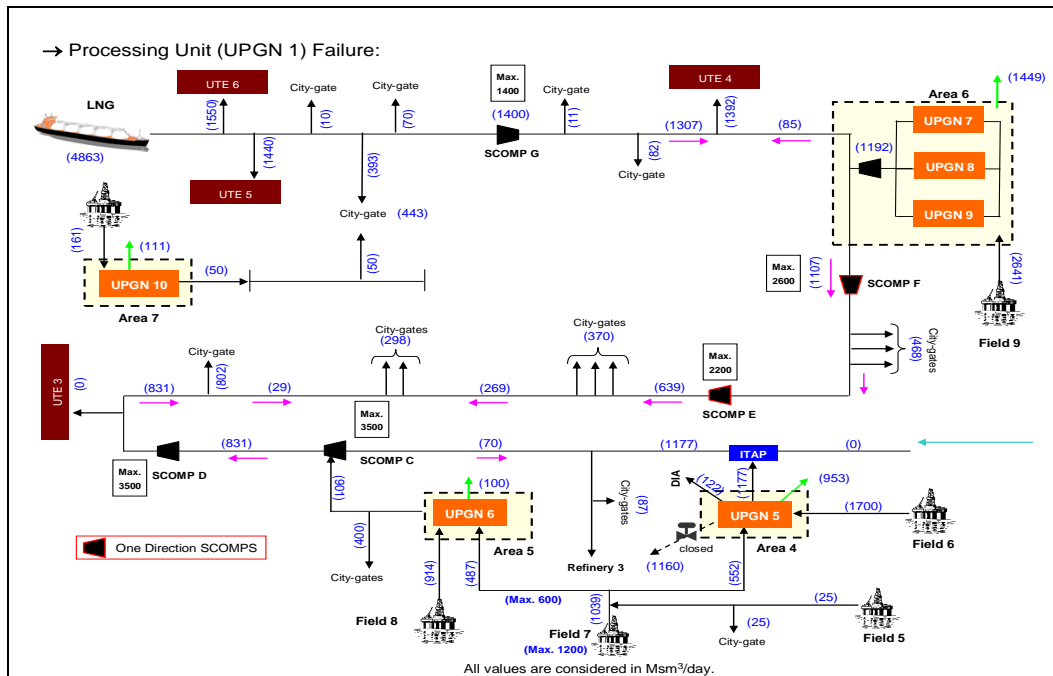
→ Processing Unit (UPGN 1) Failure:

LNG
(4863)
UTE 6
(1550)
(1440)
UTE 5
City-gate
(10)
City-gate
(70)
(393)
City-gate (443)
Max. 1400
(1400)
SCOMP G
City-gate
(11)
(82)
City-gate
UTE 4
(1392)
(1307)
(85)
(1449)
Area 6
(1192)
UPGN 7
UPGN 8
UPGN 9
(161)
(111)
UPGN 10
Area 7
(50)
(50)
Max. 2600
(1107)
SCOMP F
(2641)
Field 9
City-gates
(468)
UTE 3
(0)
(831)
City-gate
(802)
(29)
City-gates
(298)
Max. 3500
(269)
City-gates
(370)
Max. 2200
(639)
SCOMP E
Max. 3500
SCOMP D
(831)
SCOMP C
(70)
(1177)
ITAP
(0)
(906)
(400)
City-gates
(100)
UPGN 6
Area 5
City-gates
(87)
Refinery 3
DIA
(122)
(1177)
(953)
UPGN 5
Area 4
(1700)
Field 6
closed
(1160)
(552)
One Direction SCOMPS
Field 8
(914)
(487)
(Max. 600)
(1039)
Field 7
(Max. 1200)
(25)
City-gate
(25)
Field 5
All values are considered in Msm³/day.